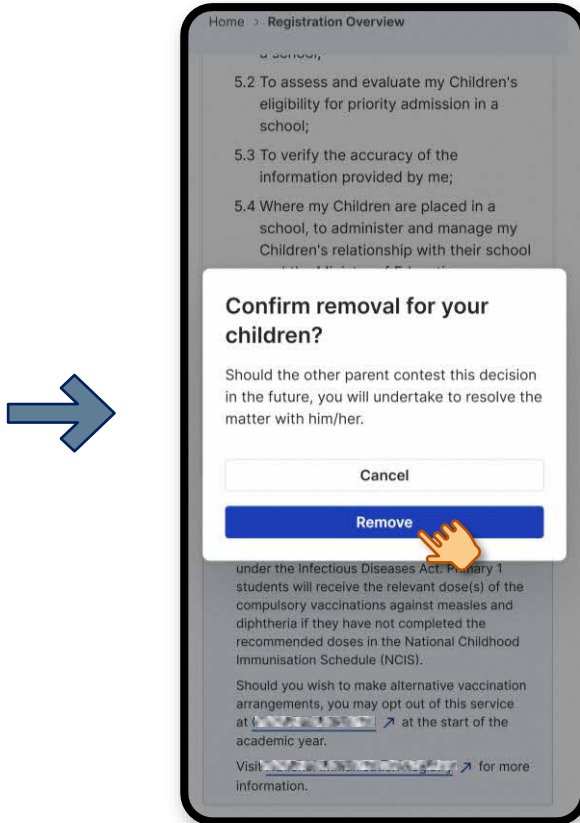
Home > Registration Overview

a school;

5.2 To assess and evaluate my Children's eligibility for priority admission in a school;

5.3 To verify the accuracy of the information provided by me;

5.4 Where my Children are placed in a school, to administer and manage my Children's relationship with their school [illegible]

Confirm removal for your children?

Should the other parent contest this decision in the future, you will undertake to resolve the matter with him/her.

Cancel

Remove

under the Infectious Diseases Act. Primary 1 students will receive the relevant dose(s) of the compulsory vaccinations against measles and diphtheria if they have not completed the recommended doses in the National Childhood Immunisation Schedule (NCIS).

Should you wish to make alternative vaccination arrangements, you may opt out of this service at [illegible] ↗ at the start of the academic year.

Visit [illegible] ↗ for more information.